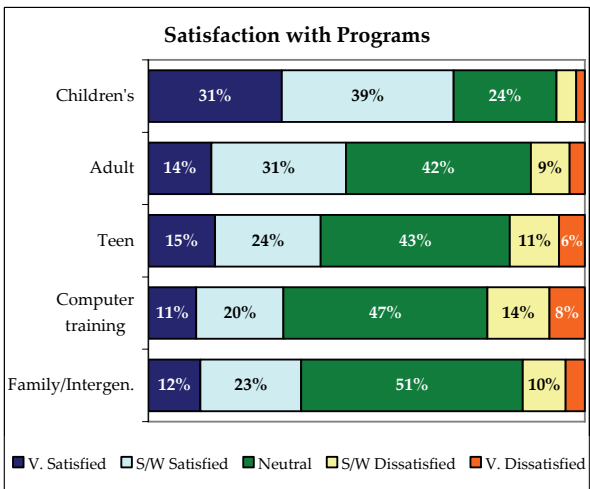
Satisfaction with Programs

Children's 31% 39% 24%

Adult 14% 31% 42% 9%

Teen 15% 24% 43% 11% 6%

Computer training 11% 20% 47% 14% 8%

Family/Intergen. 12% 23% 51% 10%

V. Satisfied S/W Satisfied Neutral S/W Dissatisfied V. Dissatisfied